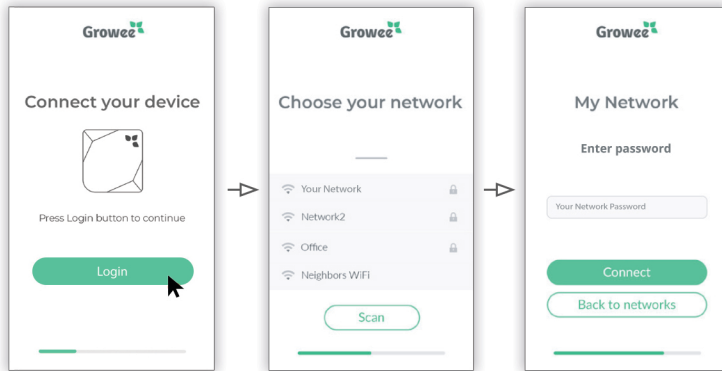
Growee

Connect your device

Press Login button to continue

Login

Growee

Choose your network

Your Network

Network2

Office

Neighbors WiFi

Scan

Growee

My Network

Enter password

Your Network Password

Connect

Back to networks